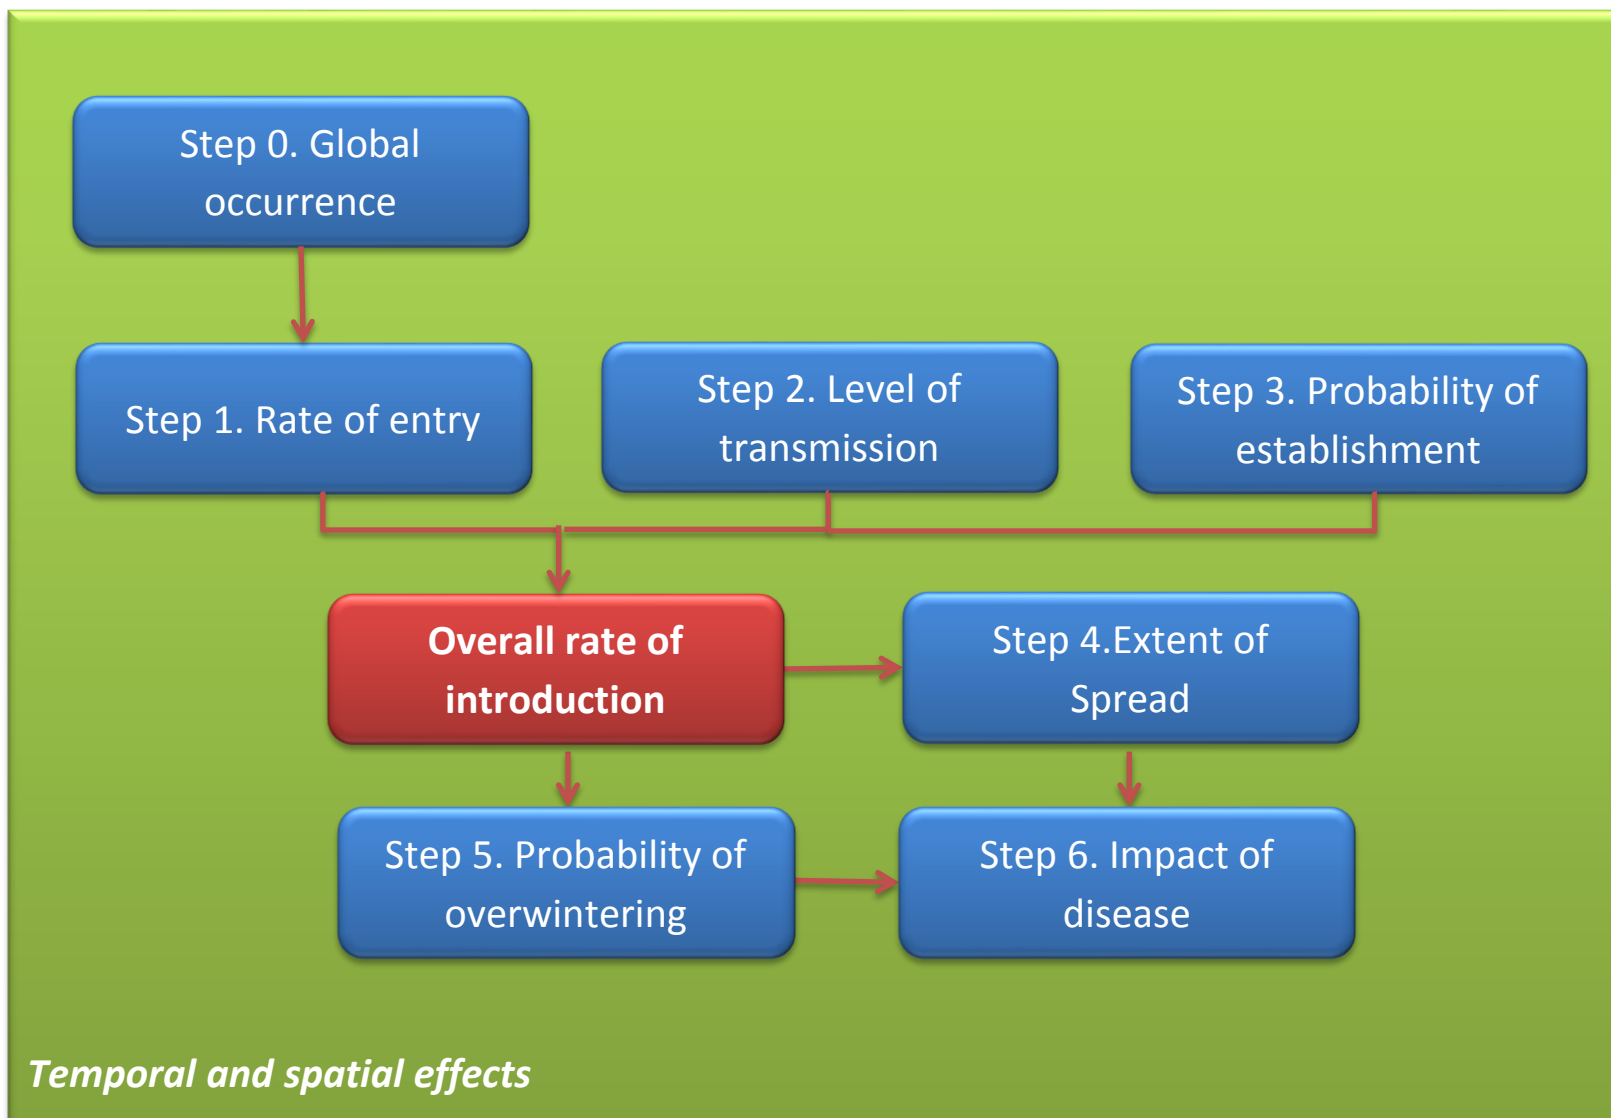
Step 0. Global occurrence

Step 1. Rate of entry

Step 2. Level of transmission

Step 3. Probability of establishment

Overall rate of introduction

Step 4.Extent of Spread

Step 5. Probability of overwintering

Step 6. Impact of disease

Temporal and spatial effects